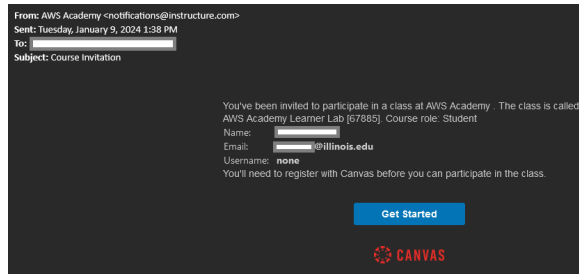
From: AWS Academy <notifications@instructure.com>
Sent: Tuesday, January 9, 2024 1:38 PM
To: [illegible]
Subject: Course Invitation

You've been invited to participate in a class at AWS Academy . The class is called AWS Academy Learner Lab [67885]. Course role: Student
Name: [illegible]
Email: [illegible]@illinois.edu
Username: none
You'll need to register with Canvas before you can participate in the class.

Get Started

CANVAS